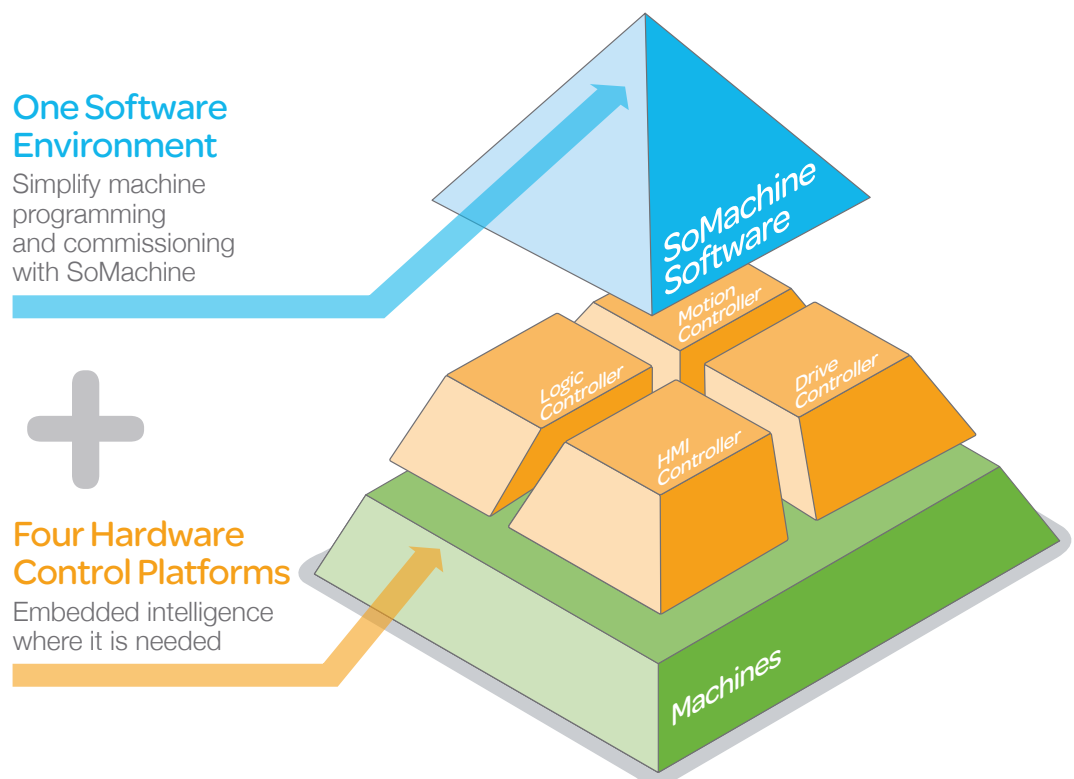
One Software Environment
Simplify machine programming and commissioning with SoMachine

SoMachine Software

Motion Controller

Logic Controller

Drive Controller

HMI Controller

Four Hardware Control Platforms
Embedded intelligence where it is needed

Machines